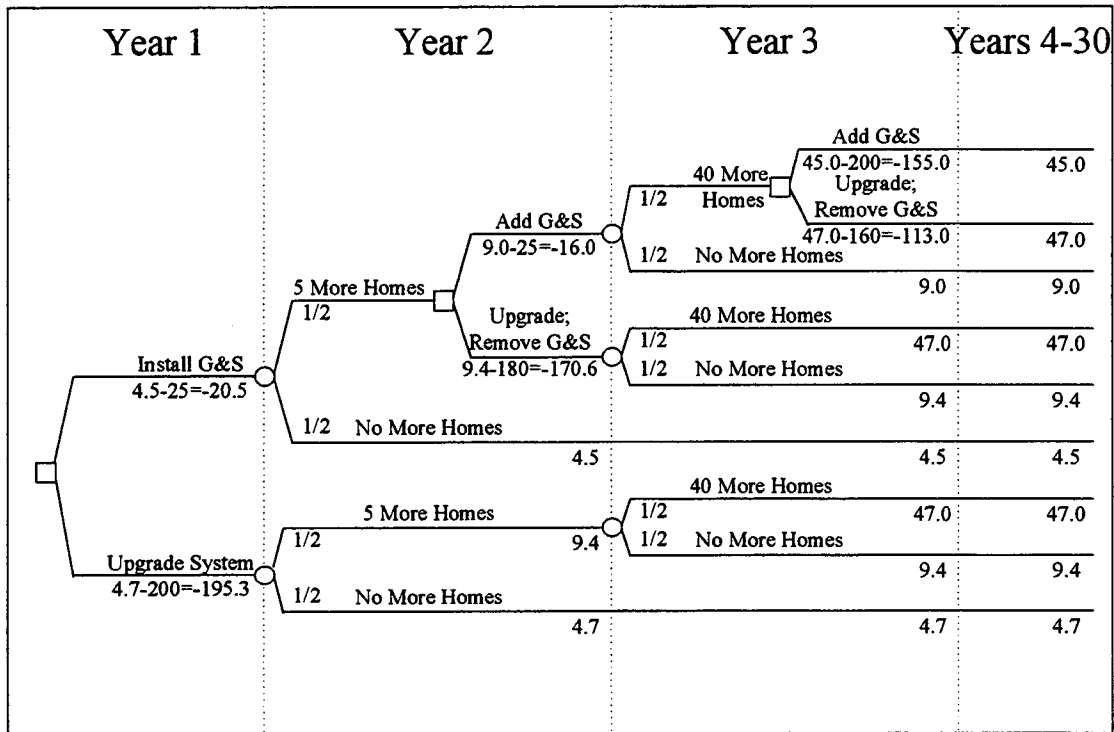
Year 1
Year 2
Year 3
Years 4-30

Add G&S
45.0-200=-155.0
45.0
40 More Homes
1/2
Upgrade; Remove G&S
47.0-160=-113.0
47.0
Add G&S
9.0-25=-16.0
1/2 No More Homes
9.0
9.0
5 More Homes
1/2
Upgrade; Remove G&S
9.4-180=-170.6
40 More Homes
1/2
47.0
47.0
1/2 No More Homes
9.4
9.4
Install G&S
4.5-25=-20.5
1/2 No More Homes
4.5
4.5
4.5
40 More Homes
5 More Homes
1/2
47.0
47.0
1/2
9.4
1/2 No More Homes
9.4
9.4
Upgrade System
4.7-200=-195.3
1/2 No More Homes
4.7
4.7
4.7